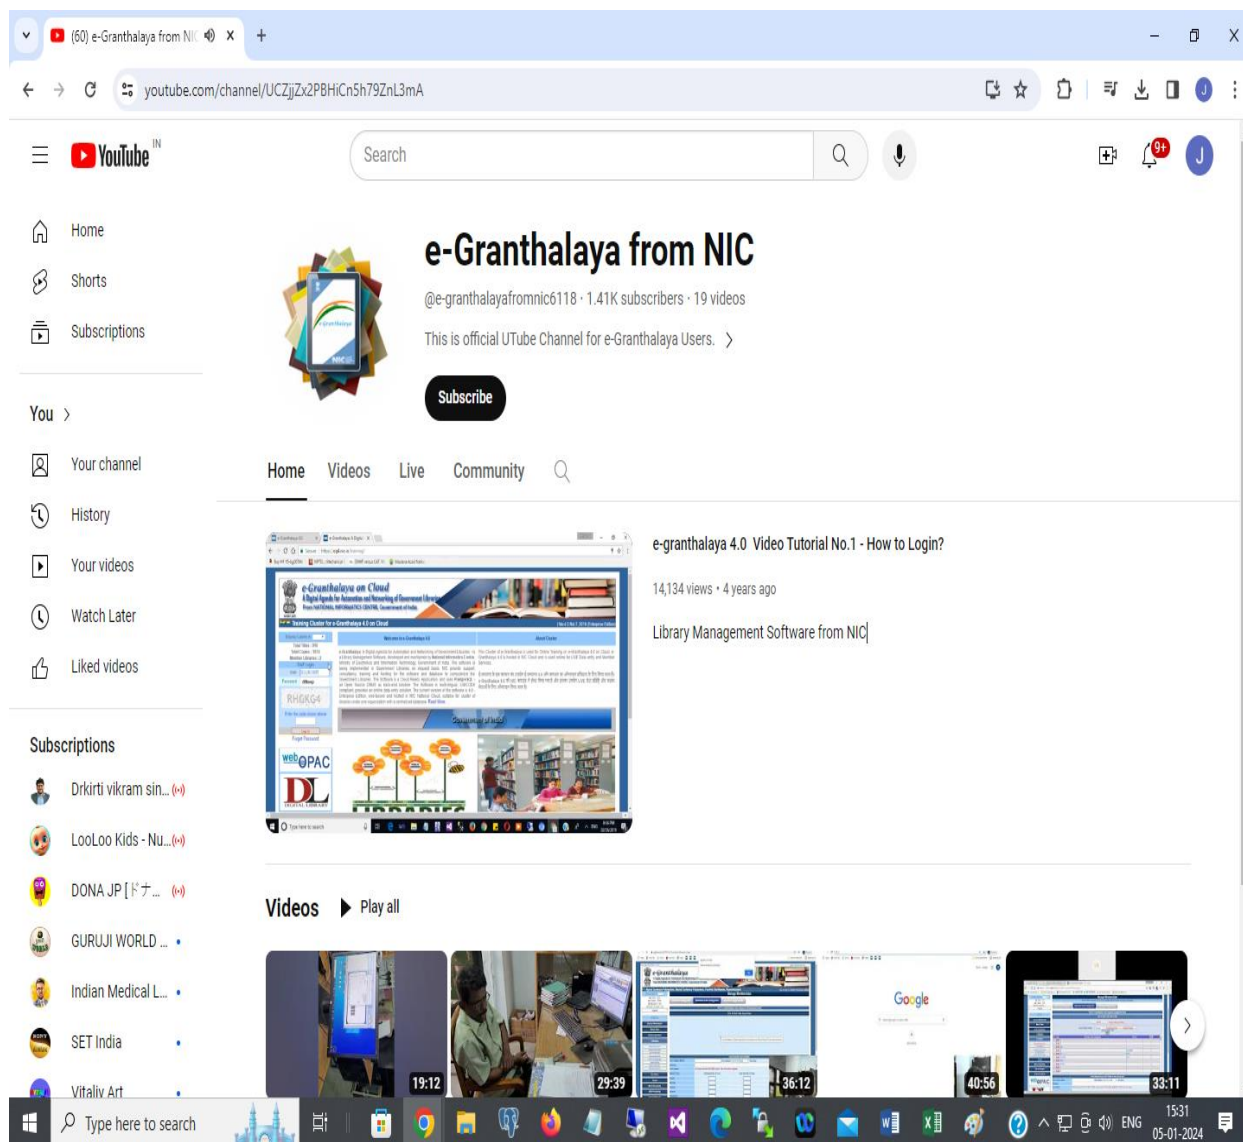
(60) e-Granthalaya from NI X +

youtube.com/channel/UCZjjZx2PBHiCn5h79ZnL3mA

YouTube IN

Search

9+

J

Home

Shorts

Subscriptions

You >

Your channel

History

Your videos

Watch Later

Liked videos

Subscriptions

Drkirti vikram sin...

LooLoo Kids - Nu...

DONA JP [ドナ...

GURUJI WORLD ...

Indian Medical L...

SET India

Vitaliy Art

e-Granthalaya from NIC

@e-granthalayafromnic6118 · 1.41K subscribers · 19 videos

This is official UTube Channel for e-Granthalaya Users. >

Subscribe

Home Videos Live Community

e-Granthalaya on Cloud

RHGKG4

webOPAC

DL

e-granthalaya 4.0 Video Tutorial No.1 - How to Login?

14,134 views · 4 years ago

Library Management Software from NIC

Videos Play all

19:12

29:39

36:12

Google

40:56

33:11

Type here to search

ENG 15:31 05-01-2024